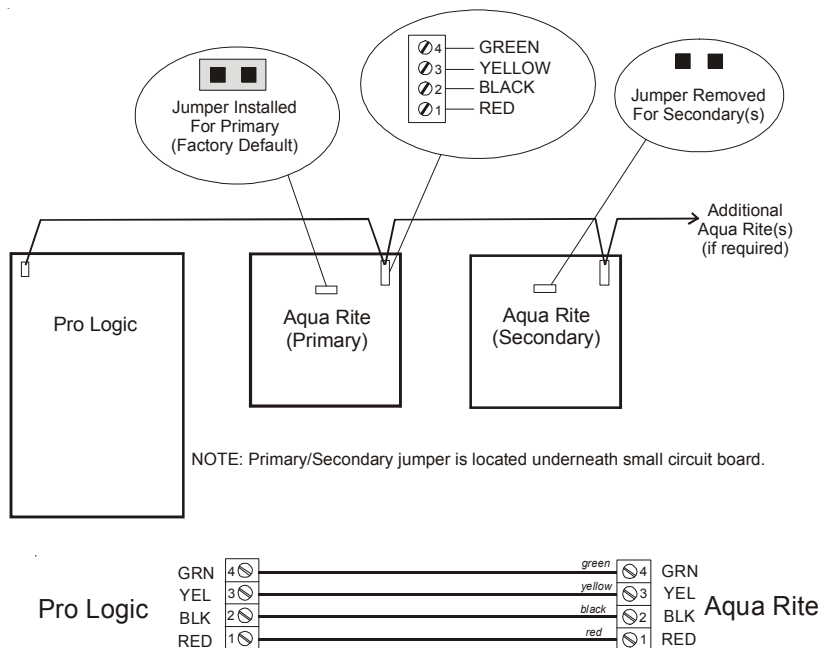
Jumper Installed For Primary (Factory Default)

4 GREEN
3 YELLOW
2 BLACK
1 RED

Jumper Removed For Secondary(s)

Additional Aqua Rite(s) (if required)

Pro Logic

Aqua Rite (Primary)

Aqua Rite (Secondary)

NOTE: Primary/Secondary jumper is located underneath small circuit board.

Pro Logic
GRN 4
YEL 3
BLK 2
RED 1

green
yellow
black
red

4 GRN
3 YEL
2 BLK
1 RED
Aqua Rite